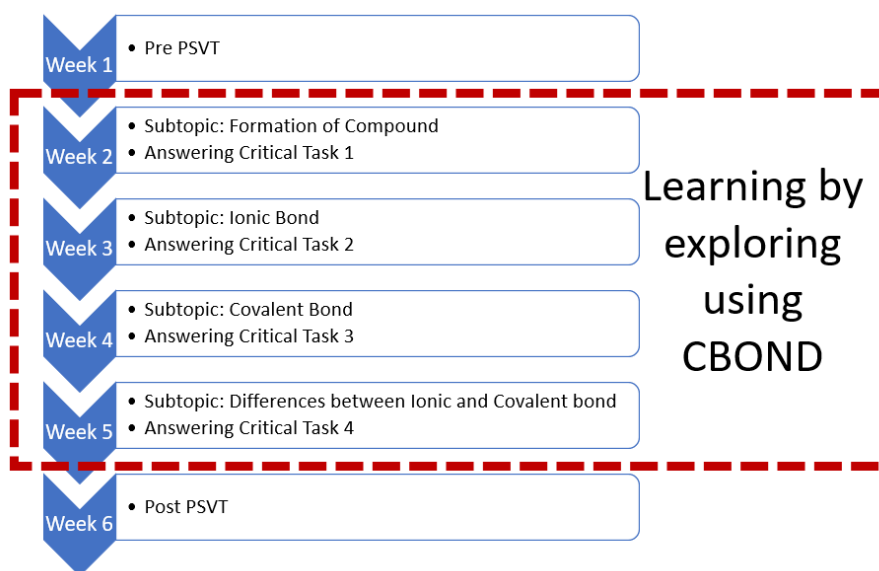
Week 1
• Pre PSVT

Week 2
• Subtopic: Formation of Compound
• Answering Critical Task 1

Week 3
• Subtopic: Ionic Bond
• Answering Critical Task 2

Week 4
• Subtopic: Covalent Bond
• Answering Critical Task 3

Week 5
• Subtopic: Differences between Ionic and Covalent bond
• Answering Critical Task 4

Week 6
• Post PSVT

Learning by exploring using CBOND